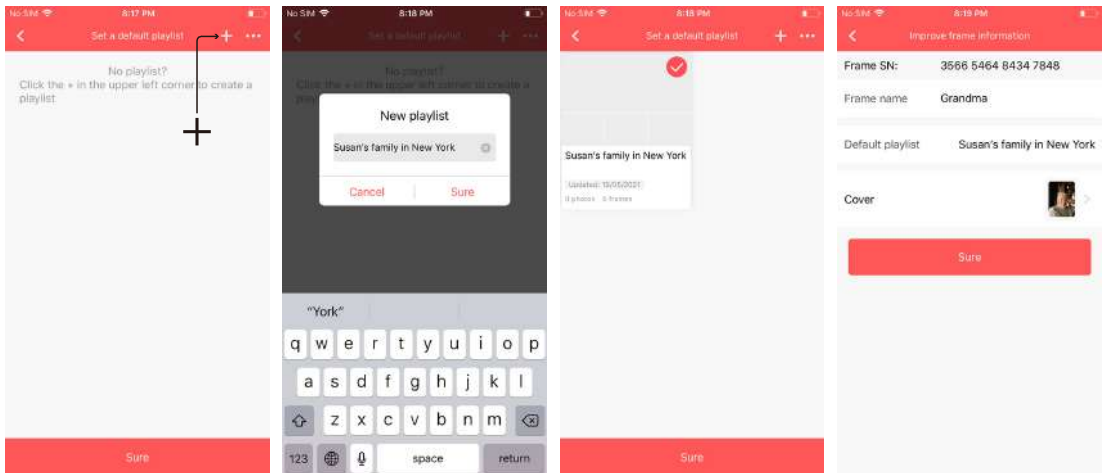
No SIM 8:17 PM
Set a default playlist
No playlist?
Click the + in the upper left corner to create a playlist
Sure

No SIM 8:18 PM
Set a default playlist
No playlist?
Click the + in the upper left corner to create a playlist
New playlist
Susan's family in New York
Cancel
Sure
"York"
q w e r t y u i o p
a s d f g h j k l
z x c v b n m
123
space
return

No SIM 8:18 PM
Set a default playlist
Susan's family in New York
Updated: 12/05/2021
0 photos 0 frames
Sure

No SIM 8:19 PM
Improve frame information
Frame SN: 3566 5464 8434 7848
Frame name Grandma
Default playlist Susan's family in New York
Cover
Sure